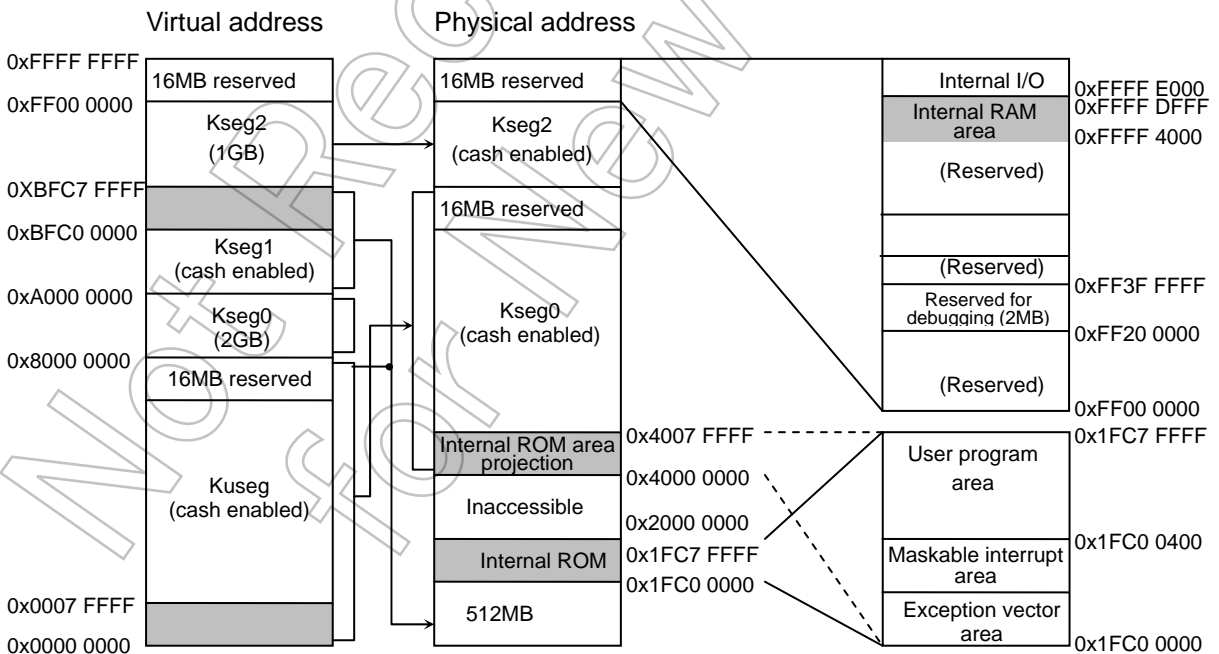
Virtual address

0xFFFF FFFF
16MB reserved
0xFF00 0000
Kseg2
(1GB)
0XBFC7 FFFF
0xBFC0 0000
Kseg1
(cash enabled)
0xA000 0000
Kseg0
(2GB)
0x8000 0000
16MB reserved
Kuseg
(cash enabled)
0x0007 FFFF
0x0000 0000

Physical address

16MB reserved
Kseg2
(cash enabled)
16MB reserved
Kseg0
(cash enabled)
Internal ROM area projection
Inaccessible
Internal ROM
512MB

0x4007 FFFF
0x4000 0000
0x2000 0000
0x1FC7 FFFF
0x1FC0 0000

Internal I/O
Internal RAM area
(Reserved)
(Reserved)
Reserved for debugging (2MB)
(Reserved)

0xFFFF E000
0xFFFF DFFF
0xFFFF 4000
0xFF3F FFFF
0xFF20 0000
0xFF00 0000

User program area
Maskable interrupt area
Exception vector area

0x1FC7 FFFF
0x1FC0 0400
0x1FC0 0000

Not Recommended for New